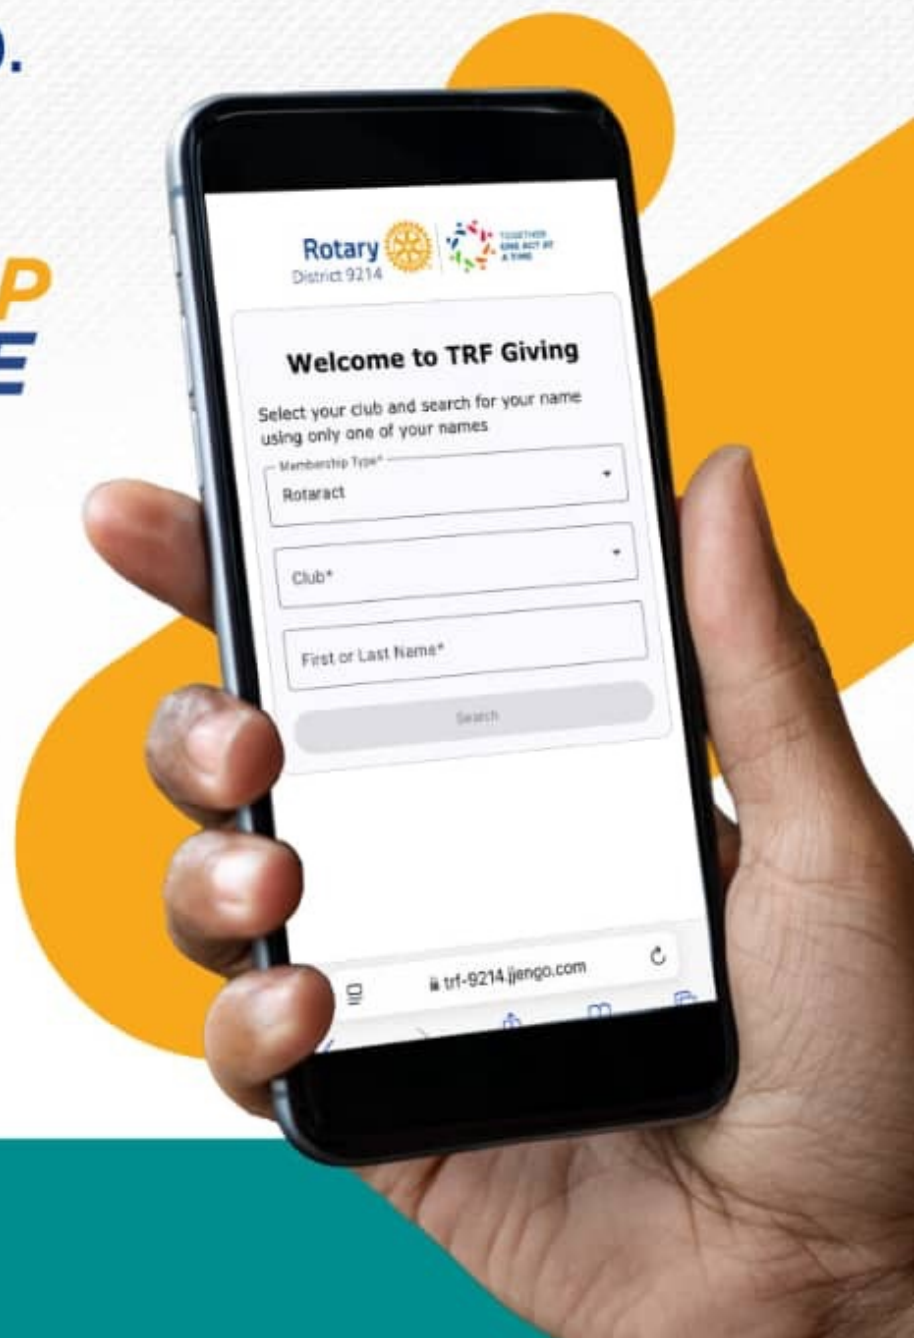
D.

P
E

Rotary
District 9214

TOGETHER
ONE ACT AT
A TIME

Welcome to TRF Giving

Select your club and search for your name using only one of your names

Membership Type*
Rotaract

Club*

First or Last Name*

Search

trf-9214.jiengo.com